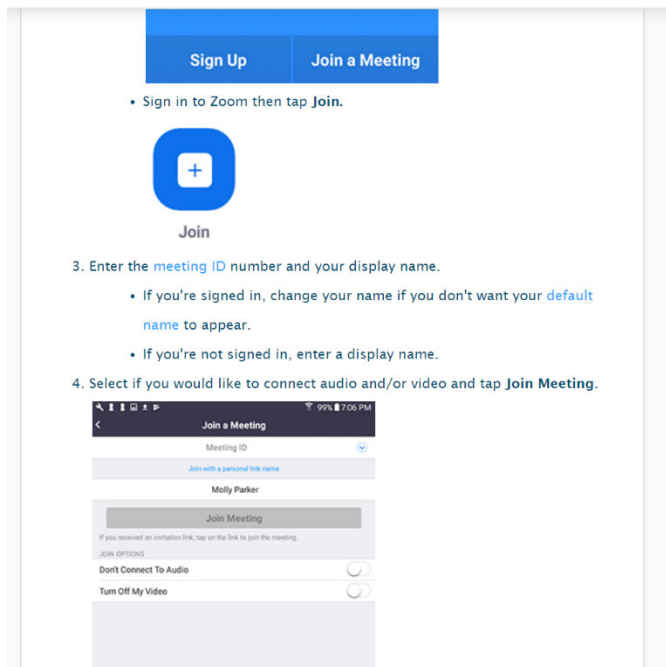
Sign Up

Join a Meeting

- Sign in to Zoom then tap **Join.**

Join

3. Enter the meeting ID number and your display name.

- If you're signed in, change your name if you don't want your default name to appear.
- If you're not signed in, enter a display name.

4. Select if you would like to connect audio and/or video and tap **Join Meeting**.

99% 7:06 PM

Join a Meeting

Meeting ID

Join with a personal link name

Molly Parker

Join Meeting

If you received an invitation link, tap on the link to join the meeting.

JOIN OPTIONS

Don't Connect To Audio

Turn Off My Video